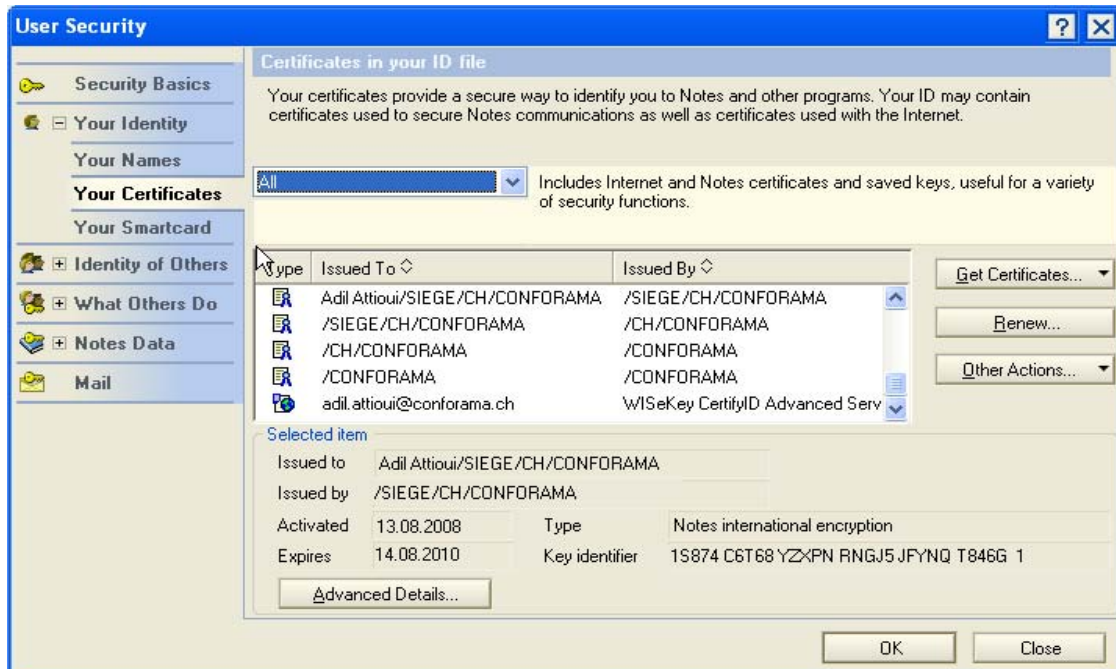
User Security

? X

Security Basics

⊟ Your Identity

Your Names

Your Certificates

Your Smartcard

⊞ Identity of Others

⊞ What Others Do

⊞ Notes Data

Mail

Certificates in your ID file

Your certificates provide a secure way to identify you to Notes and other programs. Your ID may contain certificates used to secure Notes communications as well as certificates used with the Internet.

All

Includes Internet and Notes certificates and saved keys, useful for a variety of security functions.

| Type | Issued To | Issued By |
|---|---|---|
| | Adil Attioui/SIEGE/CH/CONFORAMA | /SIEGE/CH/CONFORAMA |
| | /SIEGE/CH/CONFORAMA | /CH/CONFORAMA |
| | /CH/CONFORAMA | /CONFORAMA |
| | /CONFORAMA | /CONFORAMA |
| | adil.attioui@conforama.ch | WISeKey CertifyID Advanced Serv |

Get Certificates...

Renew...

Other Actions...

Selected item

Issued to Adil Attioui/SIEGE/CH/CONFORAMA

Issued by /SIEGE/CH/CONFORAMA

Activated 13.08.2008 Type Notes international encryption

Expires 14.08.2010 Key identifier 1S874 C6T68 YZXPN RNGJ5 JFYNQ T846G 1

Advanced Details...

OK

Close